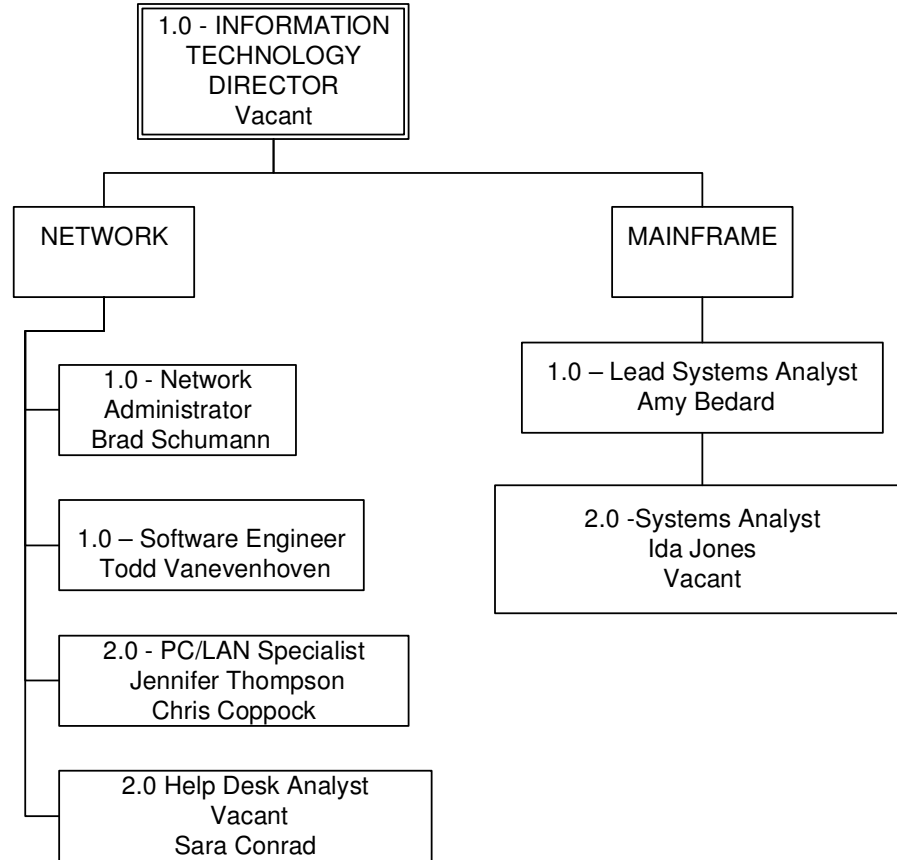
1.0 - INFORMATION TECHNOLOGY DIRECTOR
Vacant

NETWORK

1.0 - Network Administrator
Brad Schumann

1.0 – Software Engineer
Todd Vanevenhoven

2.0 - PC/LAN Specialist
Jennifer Thompson
Chris Coppock

2.0 Help Desk Analyst
Vacant
Sara Conrad

MAINFRAME

1.0 – Lead Systems Analyst
Amy Bedard

2.0 -Systems Analyst
Ida Jones
Vacant